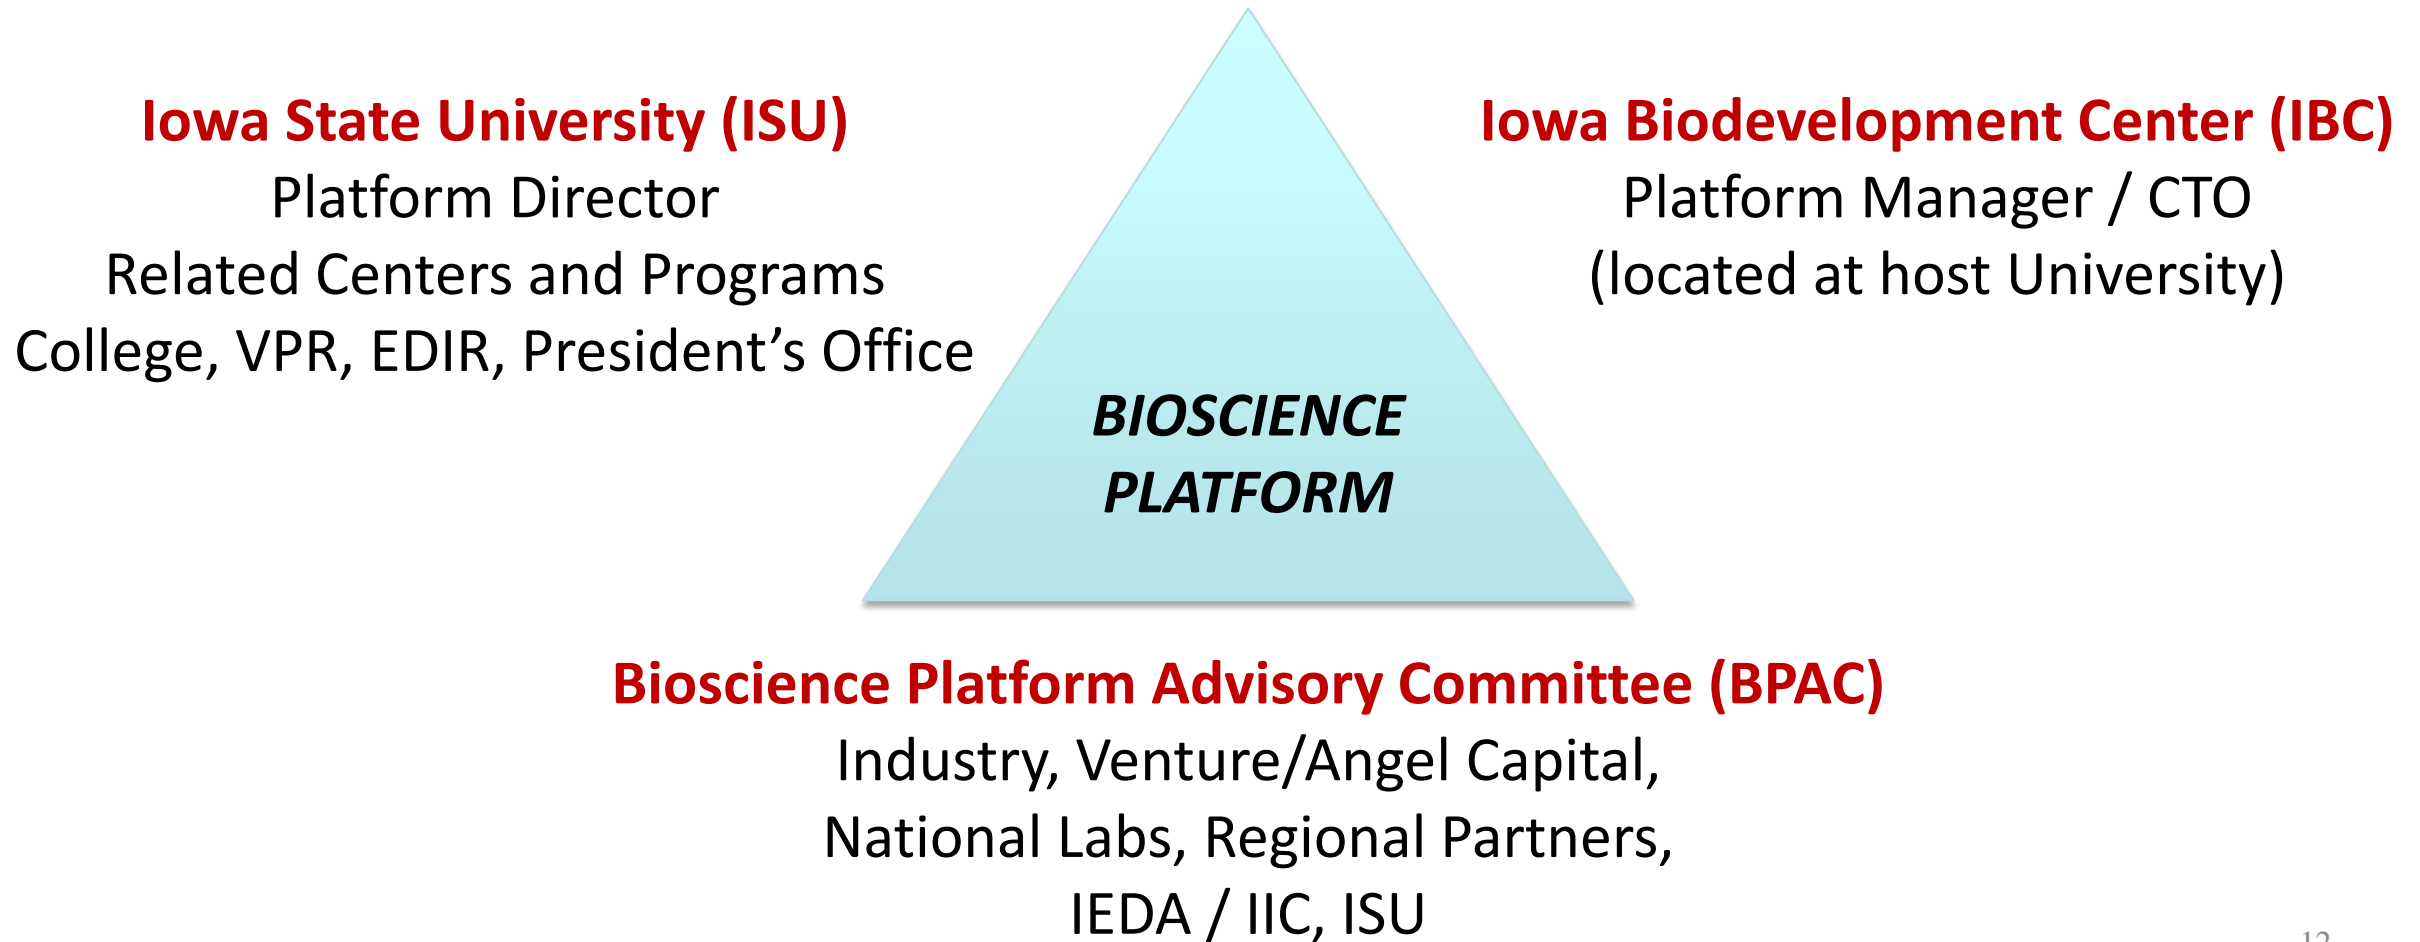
Iowa State University (ISU)
Platform Director
Related Centers and Programs
College, VPR, EDIR, President’s Office

Iowa Biodevelopment Center (IBC)
Platform Manager / CTO
(located at host University)

BIOSCIENCE PLATFORM

Bioscience Platform Advisory Committee (BPAC)
Industry, Venture/Angel Capital,
National Labs, Regional Partners,
IEDA / IIC, ISU

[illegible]